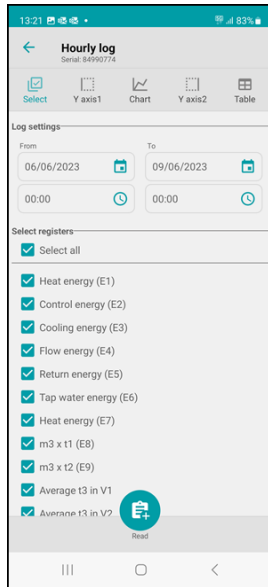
13:21 83%

Hourly log
Serial: 84990774

Select
Y axis1
Chart
Y axis2
Table

Log settings

From
06/06/2023
00:00

To
09/06/2023
00:00

Select registers

Select all

Heat energy (E1)

Control energy (E2)

Cooling energy (E3)

Flow energy (E4)

Return energy (E5)

Tap water energy (E6)

Heat energy (E7)

m3 x t1 (E8)

m3 x t2 (E9)

Average t3 in V1

Average t3 in V2

Read